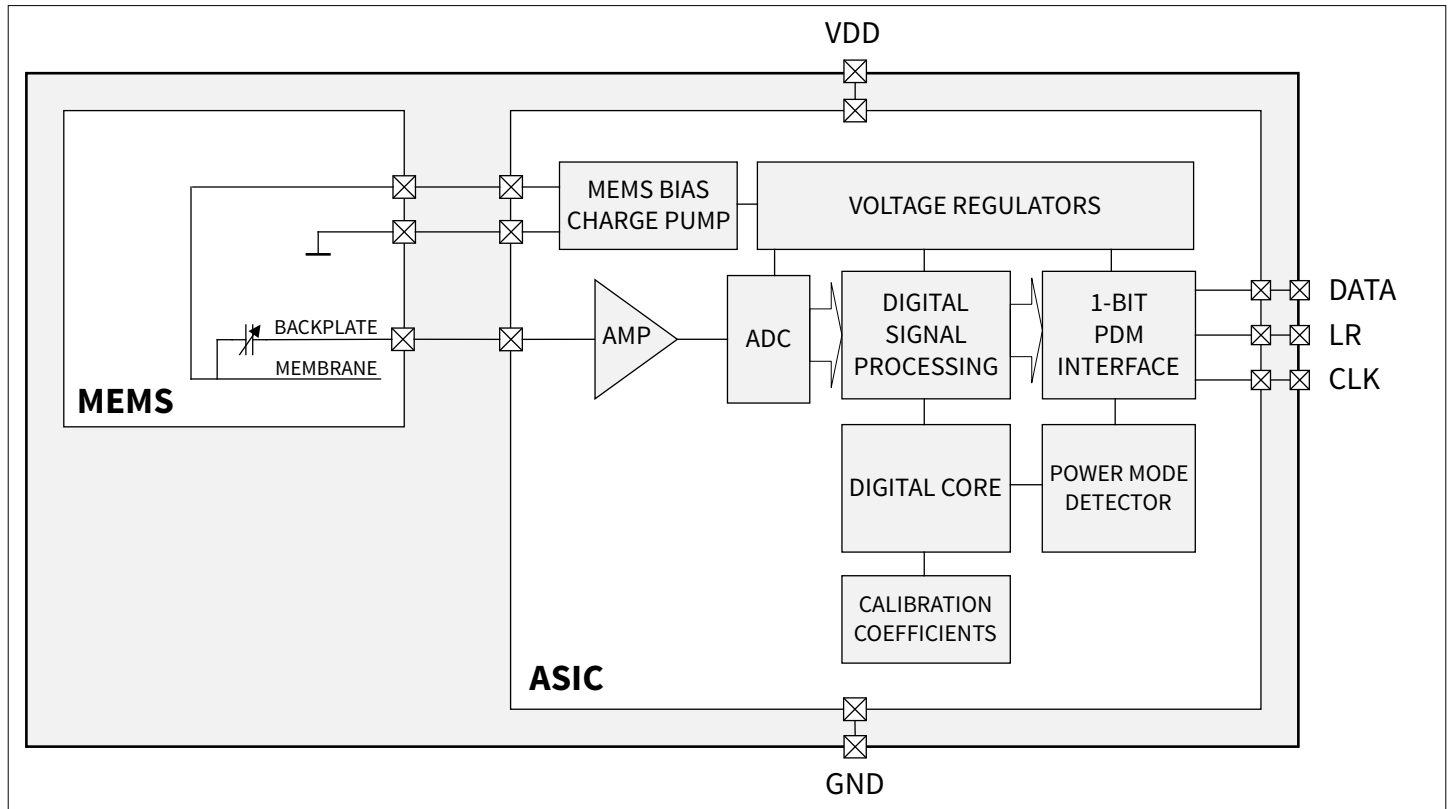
VDD

MEMS BIAS CHARGE PUMP

VOLTAGE REGULATORS

BACKPLATE

MEMBRANE

MEMS

AMP

ADC

DIGITAL SIGNAL PROCESSING

1-BIT PDM INTERFACE

DATA

LR

CLK

DIGITAL CORE

POWER MODE DETECTOR

CALIBRATION COEFFICIENTS

ASIC

GND